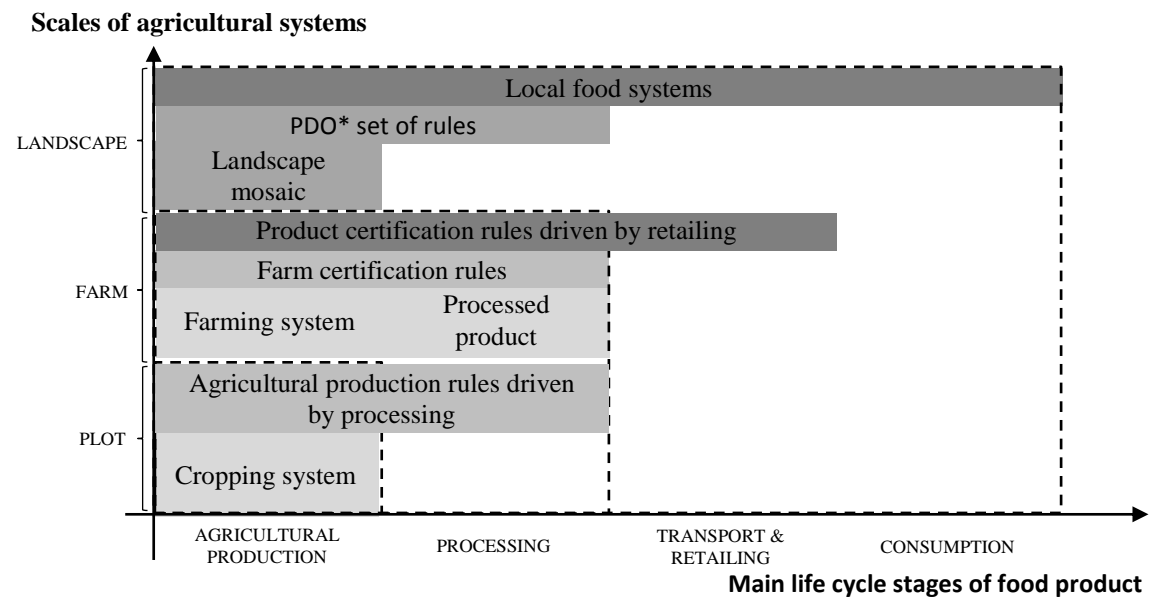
Scales of agricultural systems

LANDSCAPE

FARM

PLOT

Local food systems

PDO* set of rules

Landscape mosaic

Product certification rules driven by retailing

Farm certification rules

Farming system

Processed product

Agricultural production rules driven by processing

Cropping system

AGRICULTURAL PRODUCTION

PROCESSING

TRANSPORT & RETAILING

CONSUMPTION

Main life cycle stages of food product